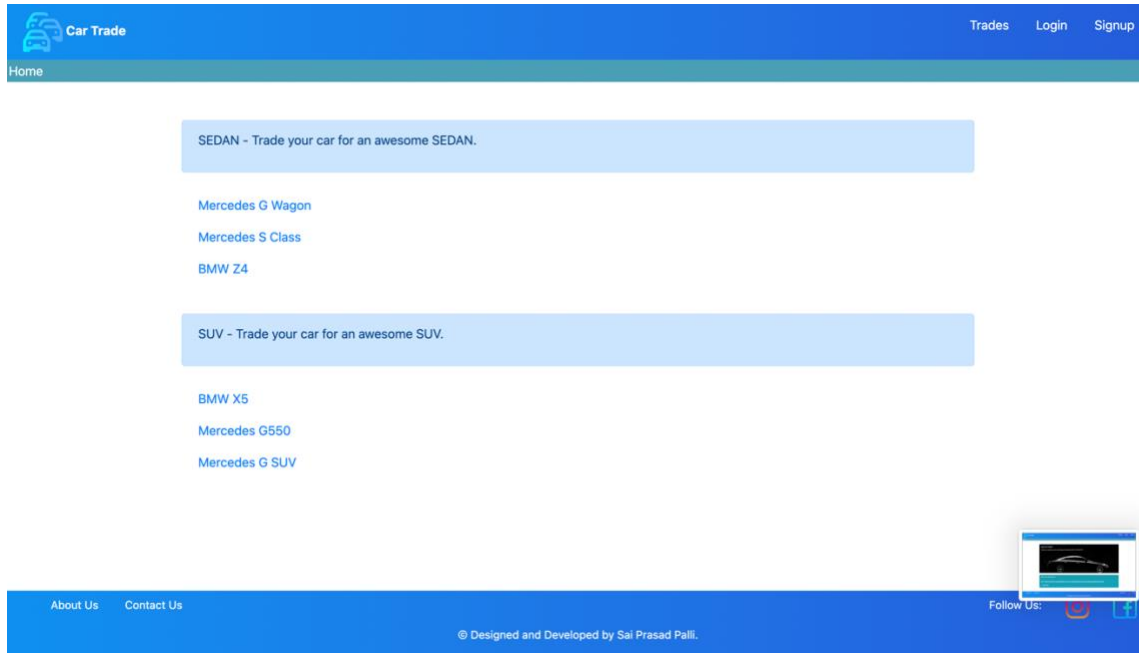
Car Trade

Trades Login Signup

Home

SEDAN - Trade your car for an awesome SEDAN.

Mercedes G Wagon

Mercedes S Class

BMW Z4

SUV - Trade your car for an awesome SUV.

BMW X5

Mercedes G550

Mercedes G SUV

About Us Contact Us

Follow Us:

© Designed and Developed by Sai Prasad Palli.